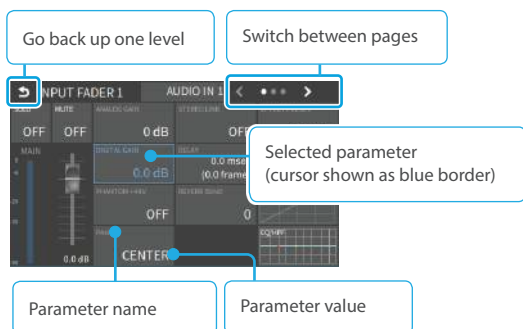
Go back up one level

Switch between pages

INPUT FADER 1

AUDIO IN 1

MUTE

ANALOG GAIN

OFF

OFF

0 dB

OFF

MAIN

DIGITAL GAIN

DELAY

0.0 dB

0.0 msec

(0.0 frame)

PHANTOM +48V

REVERB SEND

OFF

0

EQ/HPF

0.0 dB

CENTER

Selected parameter (cursor shown as blue border)

Parameter name

Parameter value